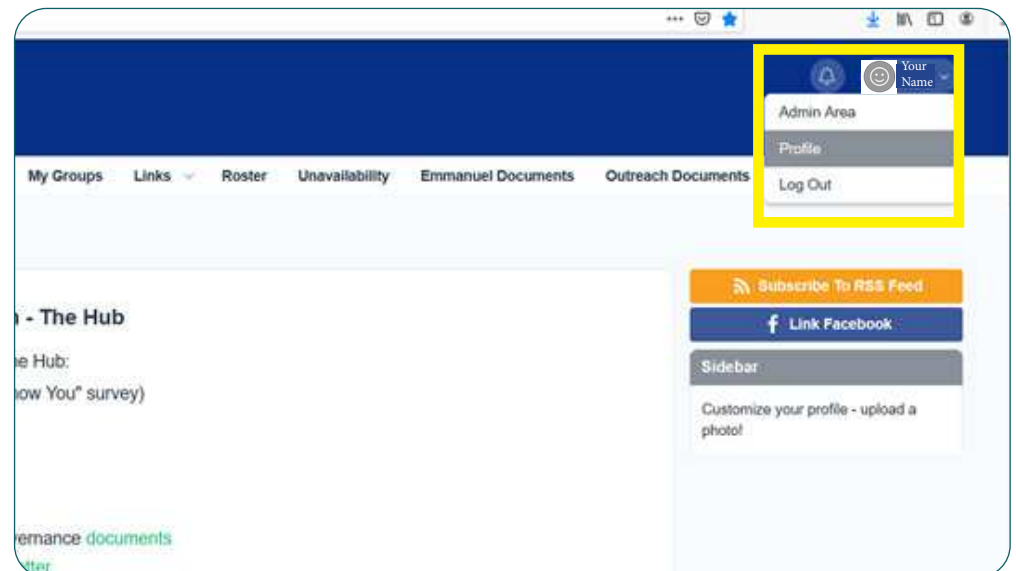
Your Name

Admin Area

Profile

Log Out

My Groups Links Roster Unavailability Emmanuel Documents Outreach Documents

n - The Hub

e Hub:

ow You" survey)

ernance documents

tter

Subscribe To RSS Feed

Link Facebook

Sidebar

Customize your profile - upload a photo!